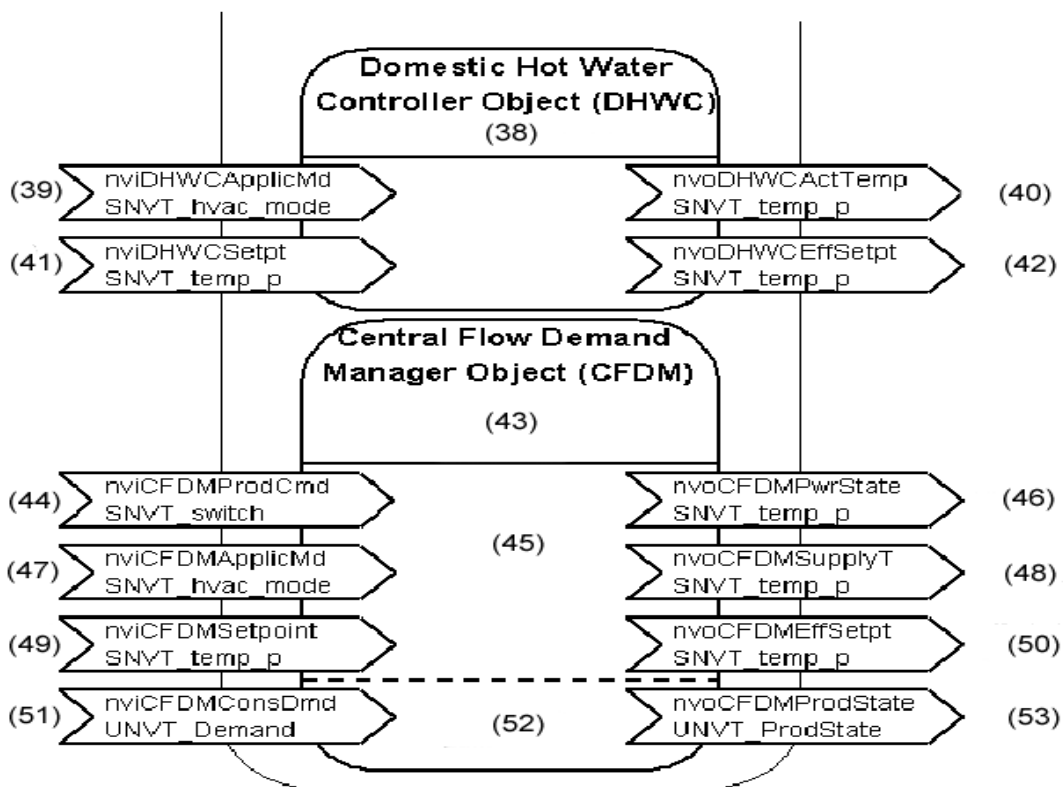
Domestic Hot Water Controller Object (DHWC)
(38)

(39) nviDHWCApplicMd SNVT_hvac_mode

nvoDHWCActTemp SNVT_temp_p (40)

(41) nviDHWCSetpt SNVT_temp_p

nvoDHWCEffSetpt SNVT_temp_p (42)

Central Flow Demand Manager Object (CFDM)

(43)

(44) nviCFDMProdCmd SNVT_switch

nvoCFDMPwrState SNVT_temp_p (46)

(45)

(47) nviCFDMApplicMd SNVT_hvac_mode

nvoCFDMSupplyT SNVT_temp_p (48)

(49) nviCFDMSetpoint SNVT_temp_p

nvoCFDMEffSetpt SNVT_temp_p (50)

(51) nviCFDMConsDmd UNVT_Demand

(52)

nvoCFDMProdState UNVT_ProdState (53)